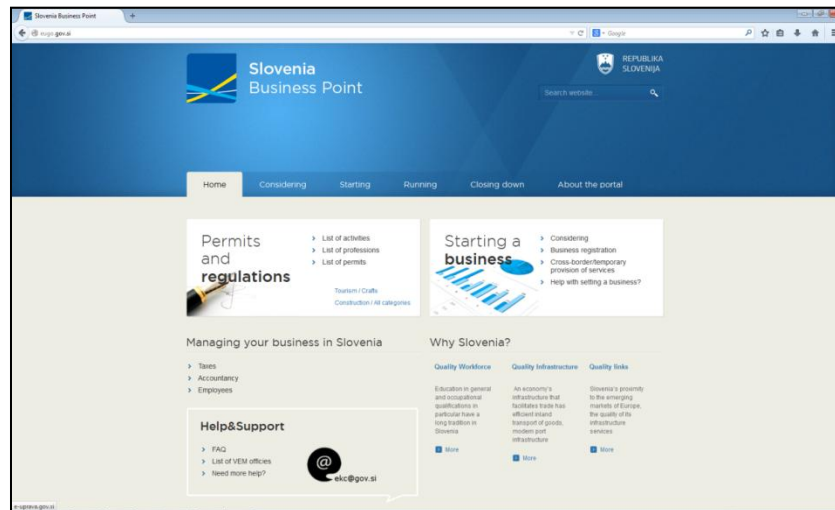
Slovenia Business Point
+
eugo.gov.si
Google

Slovenia
Business Point

REPUBLIKA SLOVENIJA

Search website...

Home
Considering
Starting
Running
Closing down
About the portal

Permits and regulations

List of activities
List of professions
List of permits

Tourism / Crafts
Construction / All categories

Starting a business

Considering
Business registration
Cross-border/temporary provision of services
Help with setting a business?

Managing your business in Slovenia

Taxes
Accountancy
Employees

Help&Support

FAQ
List of VEM offices
Need more help?

ekc@gov.si

Why Slovenia?

Quality Workforce

Education in general and occupational qualifications in particular have a long tradition in Slovenia.

More

Quality Infrastructure

An economy's infrastructure that facilitates trade has efficient inland transport of goods, modern port infrastructure

More

Quality links

Slovenia's proximity to the emerging markets of Europe, the quality of its infrastructure services

More

e-uprava.gov.si